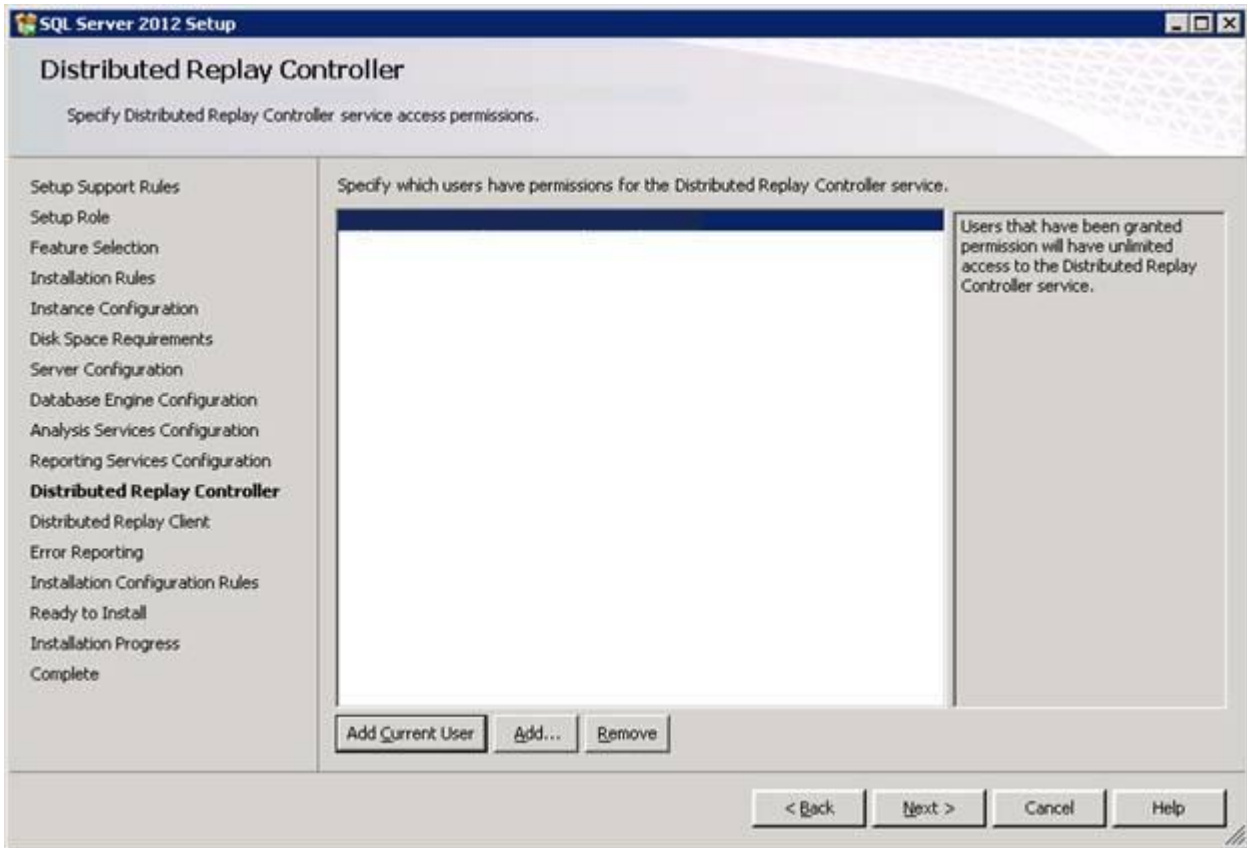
SQL Server 2012 Setup

Distributed Replay Controller

Specify Distributed Replay Controller service access permissions.

Setup Support Rules
Setup Role
Feature Selection
Installation Rules
Instance Configuration
Disk Space Requirements
Server Configuration
Database Engine Configuration
Analysis Services Configuration
Reporting Services Configuration
Distributed Replay Controller
Distributed Replay Client
Error Reporting
Installation Configuration Rules
Ready to Install
Installation Progress
Complete

Specify which users have permissions for the Distributed Replay Controller service.

Users that have been granted permission will have unlimited access to the Distributed Replay Controller service.

Add Current User
Add...
Remove

< Back
Next >
Cancel
Help